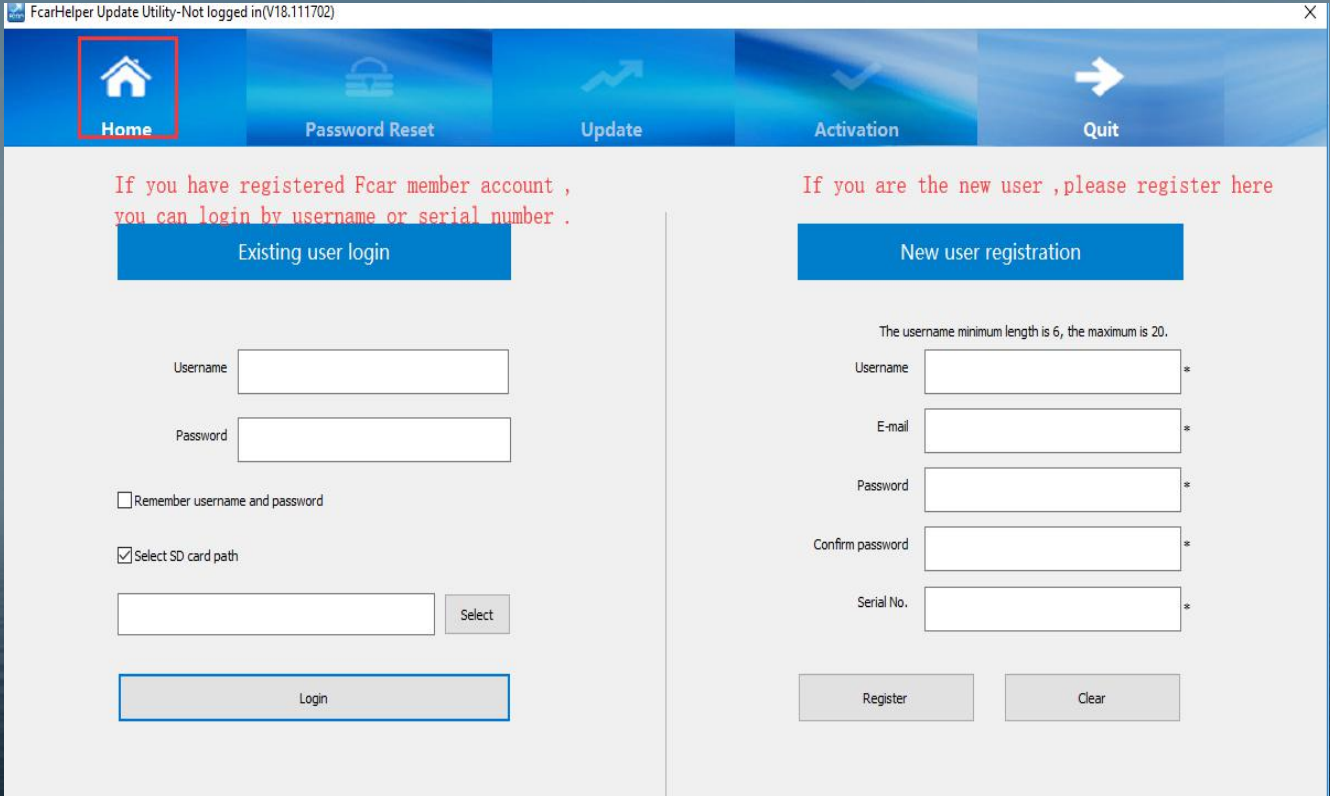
FcarHelper Update Utility-Not logged in(V18.111702)

X

Home

Password Reset

Update

Activation

Quit

If you have registered Fcar member account , you can login by username or serial number .

Existing user login

Username

Password

Remember username and password

Select SD card path

Select

Login

If you are the new user ,please register here

New user registration

The username minimum length is 6, the maximum is 20.

Username *

E-mail *

Password *

Confirm password *

Serial No. *

Register

Clear